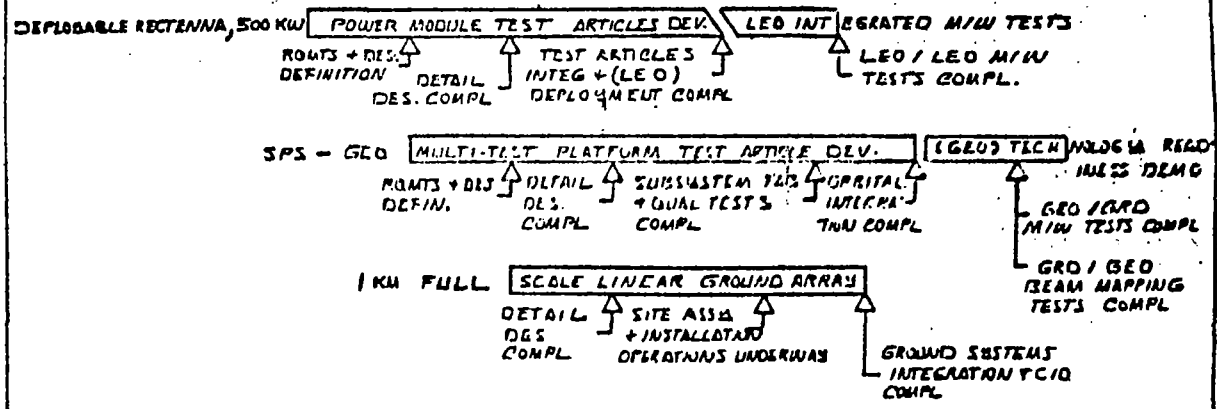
DEPLOYABLE RECTENNA, 500 KW POWER MODULE TEST ARTICLES DEV. LEO INTEGRATED M/W TESTS

RQMTS + DES DEFINITION

DETAIL DES. COMPL

TEST ARTICLES INTEG + (LEO) DEPLOYMENT COMPL

LEO / LEO M/W TESTS COMPL.

SPS – GEO MULTI-TEST PLATFORM TEST ARTICLE DEV. (GEO) TECHNOLOGY READINESS DEMO

RQMTS + DES DEFIN.

DETAIL DES. COMPL

SUBSYSTEM TES + QUAL TESTS COMPL

ORBITAL INTEGRATION COMPL

GEO / GRD M/W TESTS COMPL

GRD / GEO BEAM MAPPING TESTS COMPL

1 KM FULL SCALE LINEAR GROUND ARRAY

DETAIL DES COMPL

SITE ASSY + INSTALLATION OPERATIONS UNDERWAY

GROUND SYSTEMS INTEGRATION TC/O COMPL